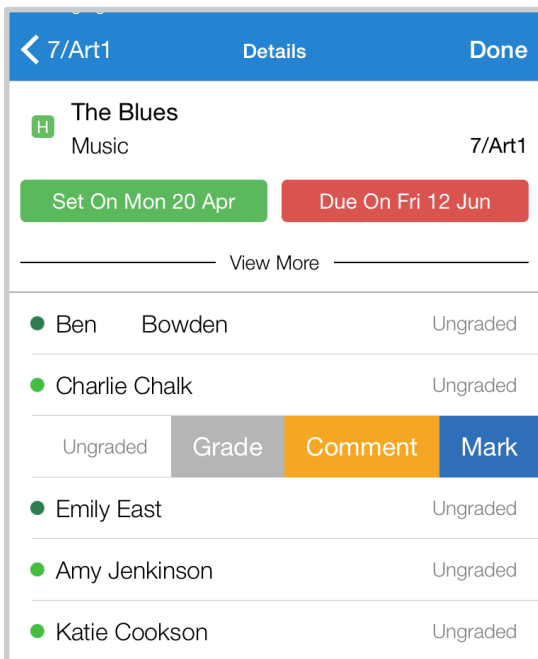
< 7/Art1 Details Done

H The Blues
Music 7/Art1

Set On Mon 20 Apr
Due On Fri 12 Jun

View More

Ben Bowden Ungraded
Charlie Chalk Ungraded
Ungraded Grade Comment Mark
Emily East Ungraded
Amy Jenkinson Ungraded
Katie Cookson Ungraded